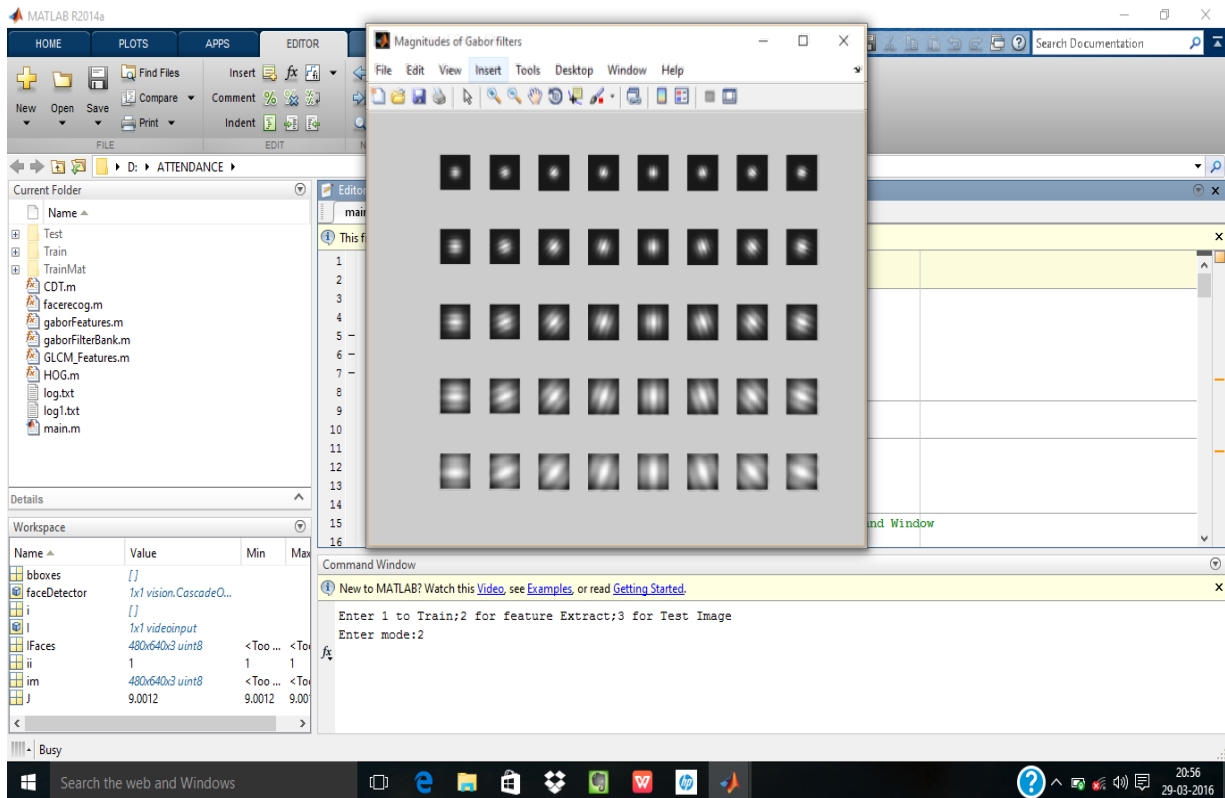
MATLAB R2014a

HOME PLOTS APPS EDITOR

Find Files
Compare
Print
New Open Save
FILE

Insert
Comment
Indent
EDIT

Search Documentation

D: ▸ ATTENDANCE ▸

Current Folder
Name
Test
Train
TrainMat
CDT.m
facerecog.m
gaborFeatures.m
gaborFilterBank.m
GLCM_Features.m
HOG.m
log.txt
log1.txt
main.m

Details

Workspace

| Name | Value | Min | Max |
|---|---|---|---|
| bboxes | [] | | |
| faceDetector | 1x1 vision.CascadeO... | | |
| i | [] | | |
| I | 1x1 videoinput | | |
| IFaces | 480x640x3 uint8 | <Too ... | <To |
| ii | 1 | 1 | 1 |
| im | 480x640x3 uint8 | <Too ... | <To |
| J | 9.0012 | 9.0012 | 9.00 |

Busy

Editor
mai
This f
1 2 3 4 5 6 7 8 9 10 11 12 13 14 15 16
nd Window

Magnitudes of Gabor filters
File Edit View Insert Tools Desktop Window Help

Command Window
New to MATLAB? Watch this Video, see Examples, or read Getting Started.
Enter 1 to Train;2 for feature Extract;3 for Test Image
Enter mode:2
fx

Search the web and Windows

20:56
29-03-2016